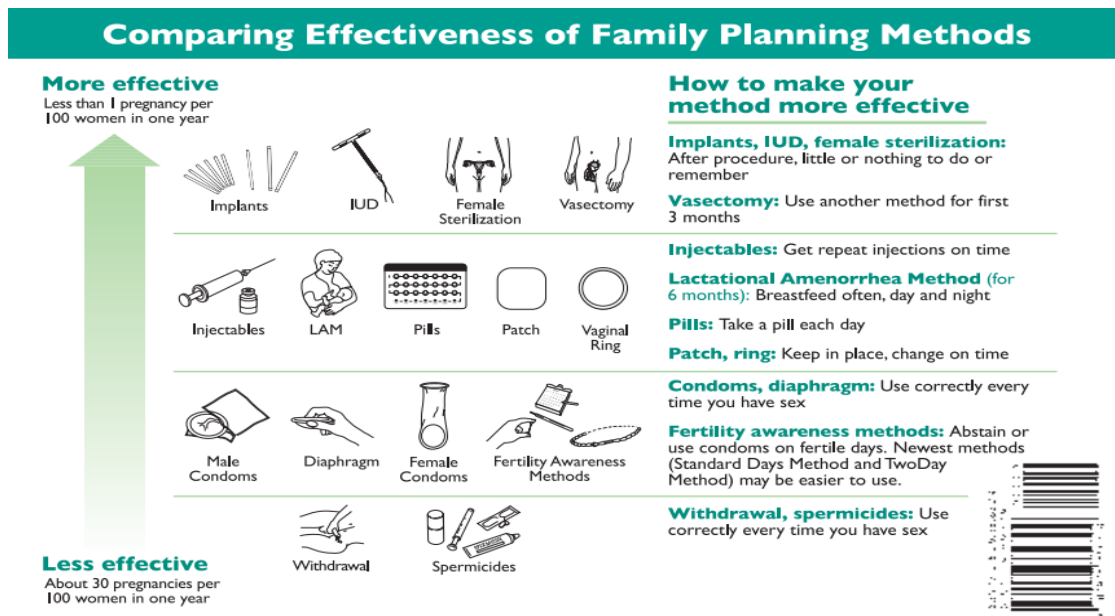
Comparing Effectiveness of Family Planning Methods

More effective
Less than 1 pregnancy per 100 women in one year

Implants
IUD
Female Sterilization
Vasectomy

Injectables
LAM
Pills
Patch
Vaginal Ring

Male Condoms
Diaphragm
Female Condoms
Fertility Awareness Methods

Withdrawal
Spermicides

Less effective
About 30 pregnancies per 100 women in one year

How to make your method more effective

Implants, IUD, female sterilization: After procedure, little or nothing to do or remember

Vasectomy: Use another method for first 3 months

Injectables: Get repeat injections on time

Lactational Amenorrhea Method (for 6 months): Breastfeed often, day and night

Pills: Take a pill each day

Patch, ring: Keep in place, change on time

Condoms, diaphragm: Use correctly every time you have sex

Fertility awareness methods: Abstain or use condoms on fertile days. Newest methods (Standard Days Method and TwoDay Method) may be easier to use.

Withdrawal, spermicides: Use correctly every time you have sex